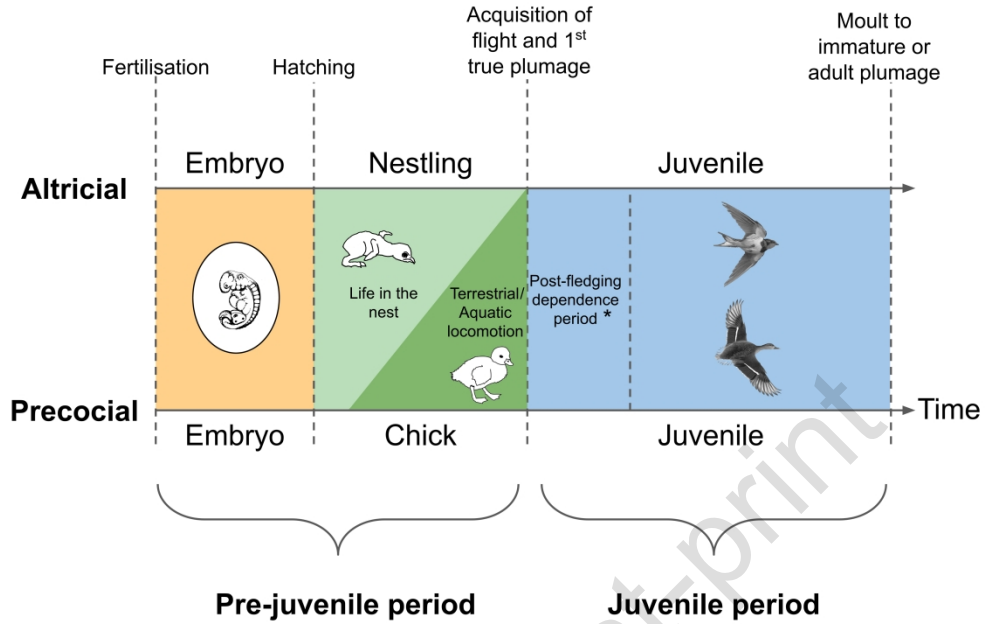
Fertilisation

Hatching

Acquisition of flight and 1$^{st}$ true plumage

Moult to immature or adult plumage

Embryo

Nestling

Juvenile

Altricial

Life in the nest

Terrestrial/ Aquatic locomotion

Post-fledging dependence period *

Precocial

Time

Embryo

Chick

Juvenile

Pre-juvenile period

Juvenile period

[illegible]-print